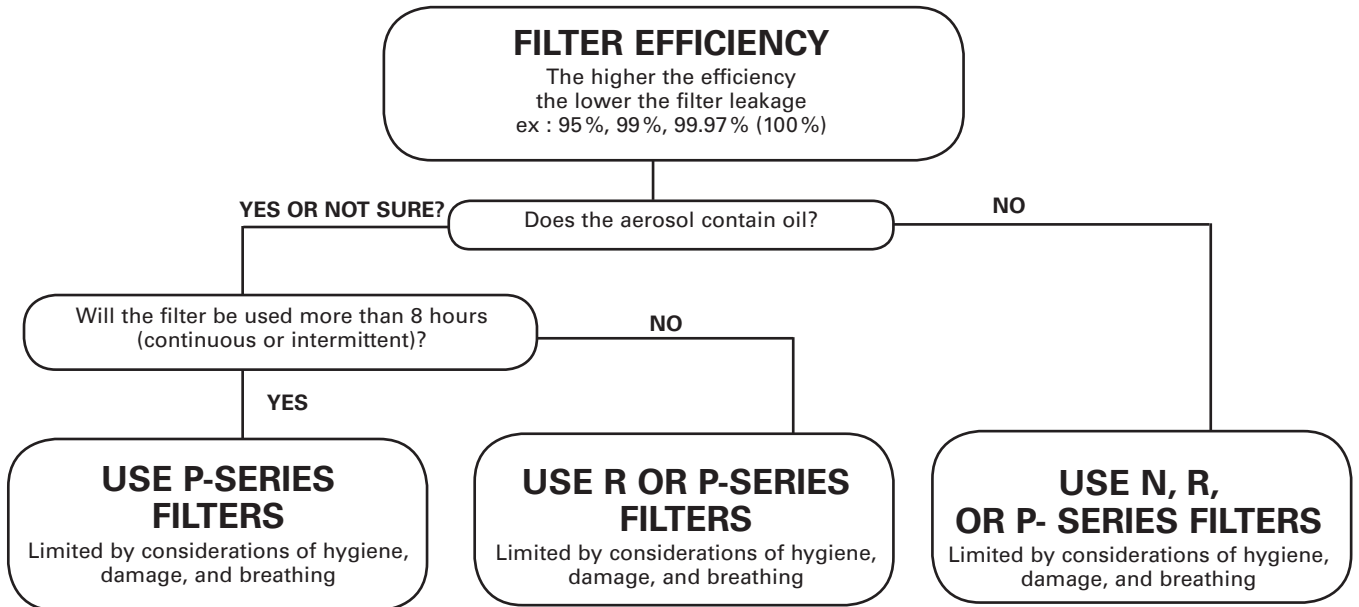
FILTER EFFICIENCY
The higher the efficiency the lower the filter leakage ex : 95%, 99%, 99.97% (100%)

YES OR NOT SURE?

Does the aerosol contain oil?

NO

Will the filter be used more than 8 hours (continuous or intermittent)?

NO

YES

USE P-SERIES FILTERS
Limited by considerations of hygiene, damage, and breathing

USE R OR P-SERIES FILTERS
Limited by considerations of hygiene, damage, and breathing

USE N, R, OR P- SERIES FILTERS
Limited by considerations of hygiene, damage, and breathing